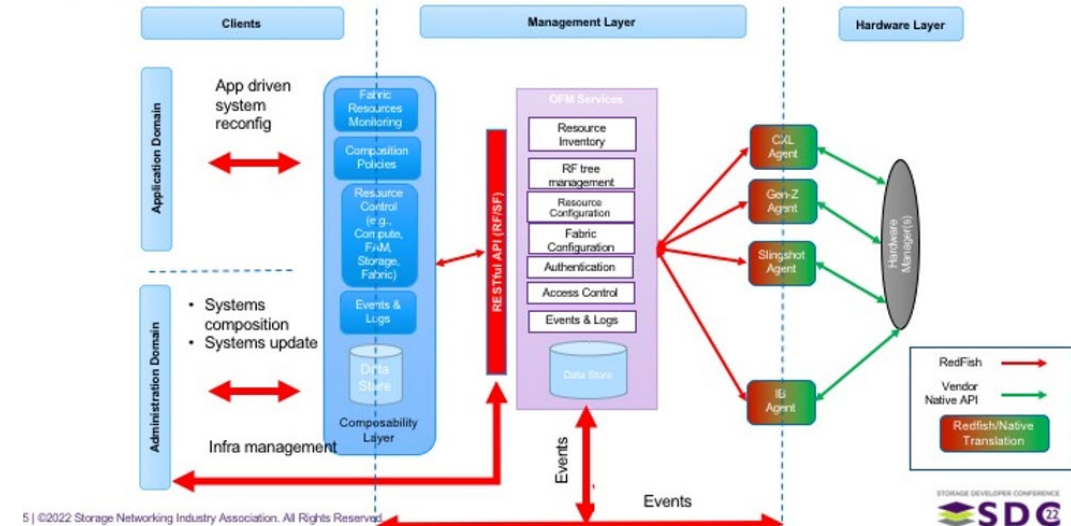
Clients

Management Layer

Hardware Layer

Application Domain

App driven system reconfig

Administration Domain

• Systems composition
• Systems update

Infra management

Fabric Resources Monitoring

Composition Policies

Resource Control (e.g., Compute, FAM, Storage, Fabric)

Events & Logs

Data Store

Composability Layer

RESTful API (RF/SF)

OFM Services

Resource Inventory

RF tree management

Resource Configuration

Fabric Configuration

Authentication

Access Control

Events & Logs

Data Store

Events

Events

CXL Agent

Gen-Z Agent

Slingshot Agent

IB Agent

Hardware Manager(s)

RedFish

Vendor Native API

Redfish/Native Translation

5 | ©2022 Storage Networking Industry Association. All Rights Reserved.

STORAGE DEVELOPER CONFERENCE
SDC 22